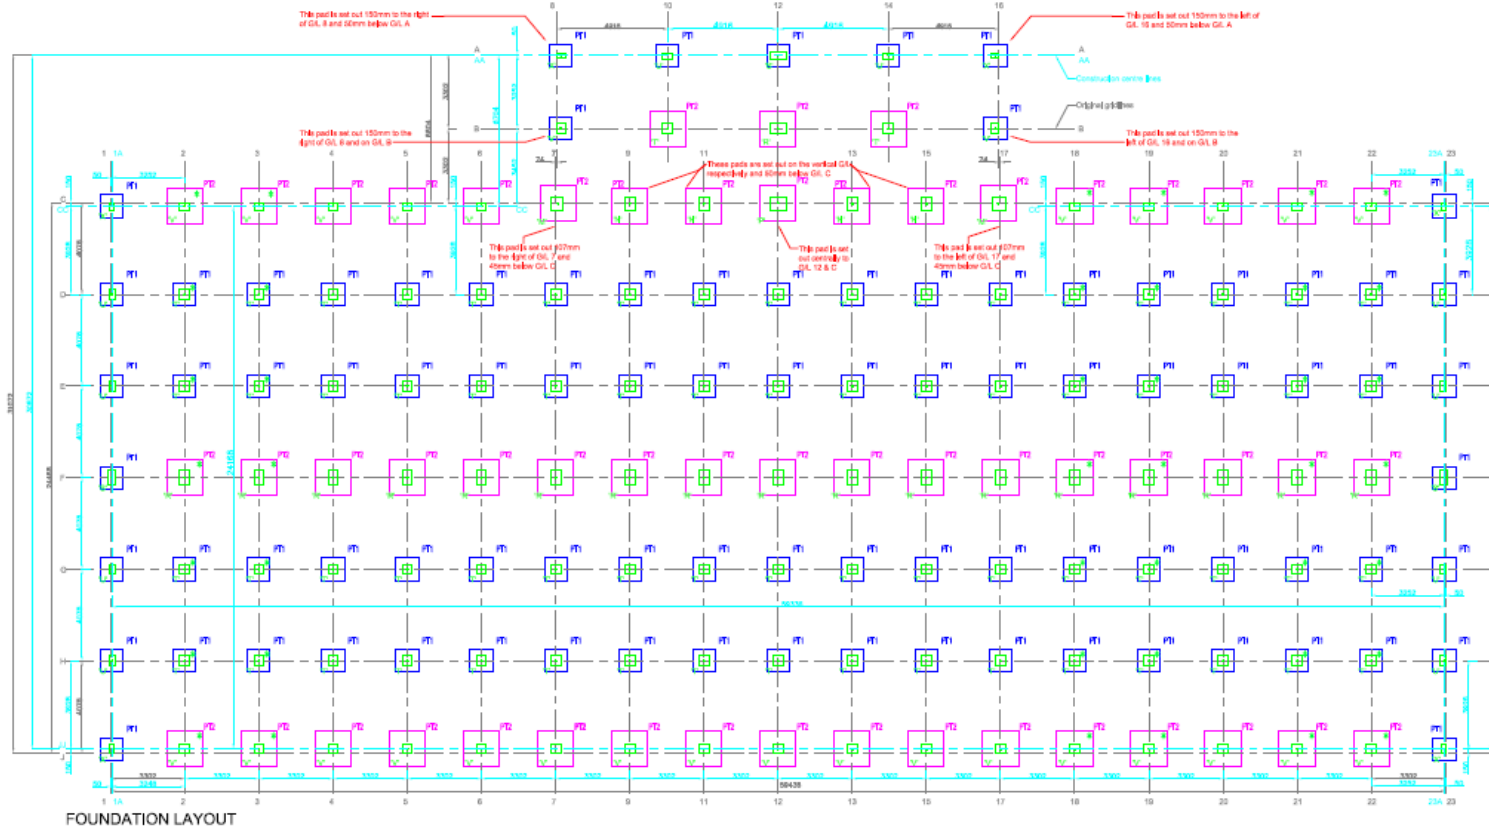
This pad is set out 150mm to the right of G/L 8 and 50mm below G/L A

This pad is set out 150mm to the left of G/L 16 and 50mm below G/L A

8 10 12 14 16

4916 4916 4916 4916

A AA

PT1 PT1 PT1 PT1 PT1

Construction centre lines

Original grid lines

B

PT1 PT2 PT2 PT2 PT1

This pad is set out 150mm to the right of G/L 8 and on G/L B

This pad is set out 150mm to the left of G/L 16 and on G/L B

These pads are set out on the vertical G/Ls respectively and 50mm below G/L C

1 1A 2 3 4 5 6 7 9 11 13 15 17 18 19 20 21 22 23A 23

C CC

PT1 PT2 PT2 PT2 PT2 PT2 PT2 PT2 PT2 PT2 PT2 PT2 PT2 PT2 PT2 PT2 PT2 PT2 PT1

This pad is set out 107mm to the right of G/L 7 and 48mm below G/L C

This pad is set out centrally to G/L 12 & C

This pad is set out 107mm to the left of G/L 17 and 48mm below G/L C

D

PT1

E

PT1

F

PT1 PT2

G

PT1

H

PT1

J

PT1 PT2

3302 3302 3302 3302 3302 3302 3302 3302 3302 3302 3302 3302 3302 3302 3302 3302 3302 3302 3302 3302 3302

58438

56136

24168

1 1A 2 3 4 5 6 7 9 11 12 13 15 17 18 19 20 21 22 23A 23

FOUNDATION LAYOUT